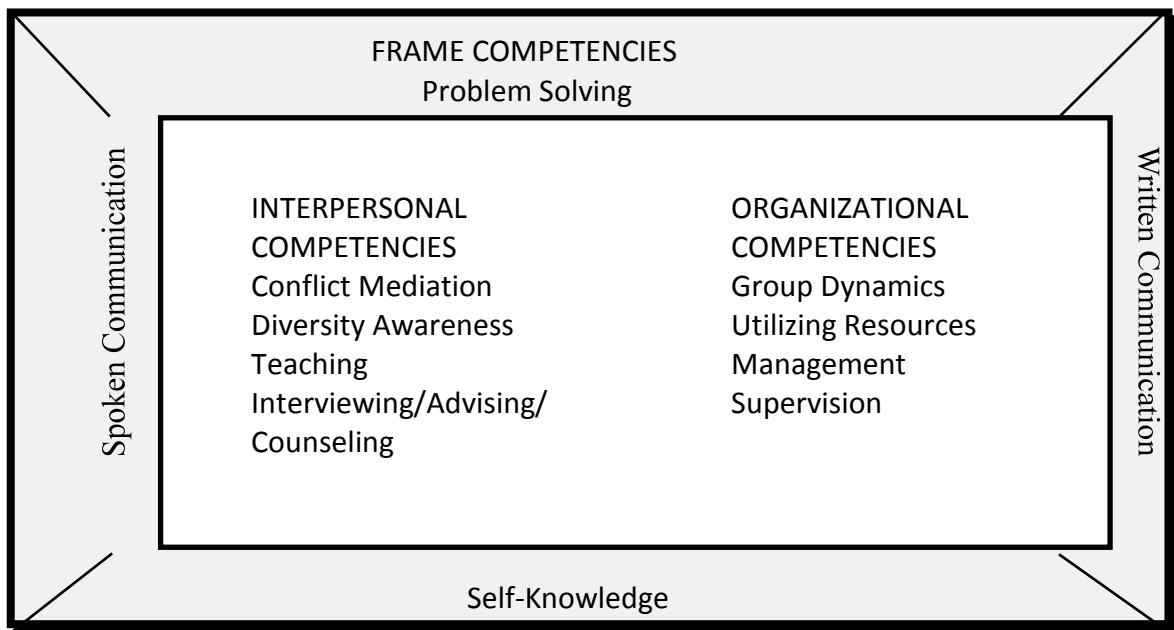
FRAME COMPETENCIES
Problem Solving

Spoken Communication

INTERPERSONAL COMPETENCIES
Conflict Mediation
Diversity Awareness
Teaching
Interviewing/Advising/Counseling

ORGANIZATIONAL COMPETENCIES
Group Dynamics
Utilizing Resources
Management
Supervision

Written Communication

Self-Knowledge